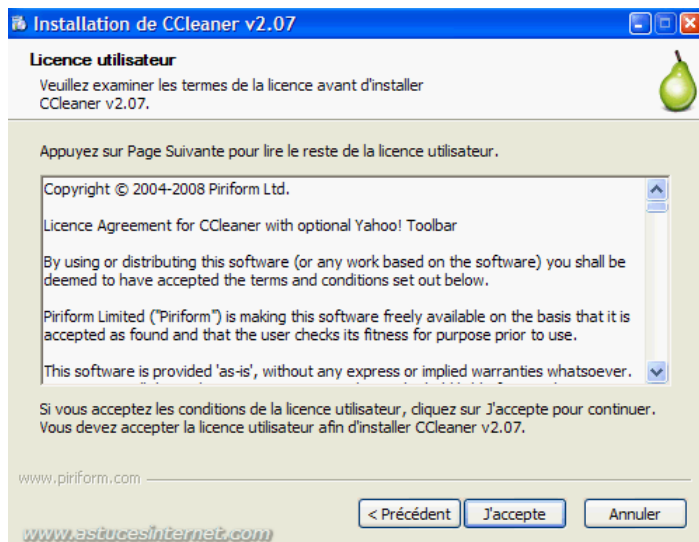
Installation de CCleaner v2.07

Licence utilisateur

Veuillez examiner les termes de la licence avant d'installer CCleaner v2.07.

Appuyez sur Page Suivante pour lire le reste de la licence utilisateur.

Copyright © 2004-2008 Piriform Ltd.

Licence Agreement for CCleaner with optional Yahoo! Toolbar

By using or distributing this software (or any work based on the software) you shall be deemed to have accepted the terms and conditions set out below.

Piriform Limited ("Piriform") is making this software freely available on the basis that it is accepted as found and that the user checks its fitness for purpose prior to use.

This software is provided 'as-is', without any express or implied warranties whatsoever.

Si vous acceptez les conditions de la licence utilisateur, cliquez sur J'accepte pour continuer. Vous devez accepter la licence utilisateur afin d'installer CCleaner v2.07.

www.piriform.com

< Précédent
J'accepte
Annuler

www.astucesinternet.com